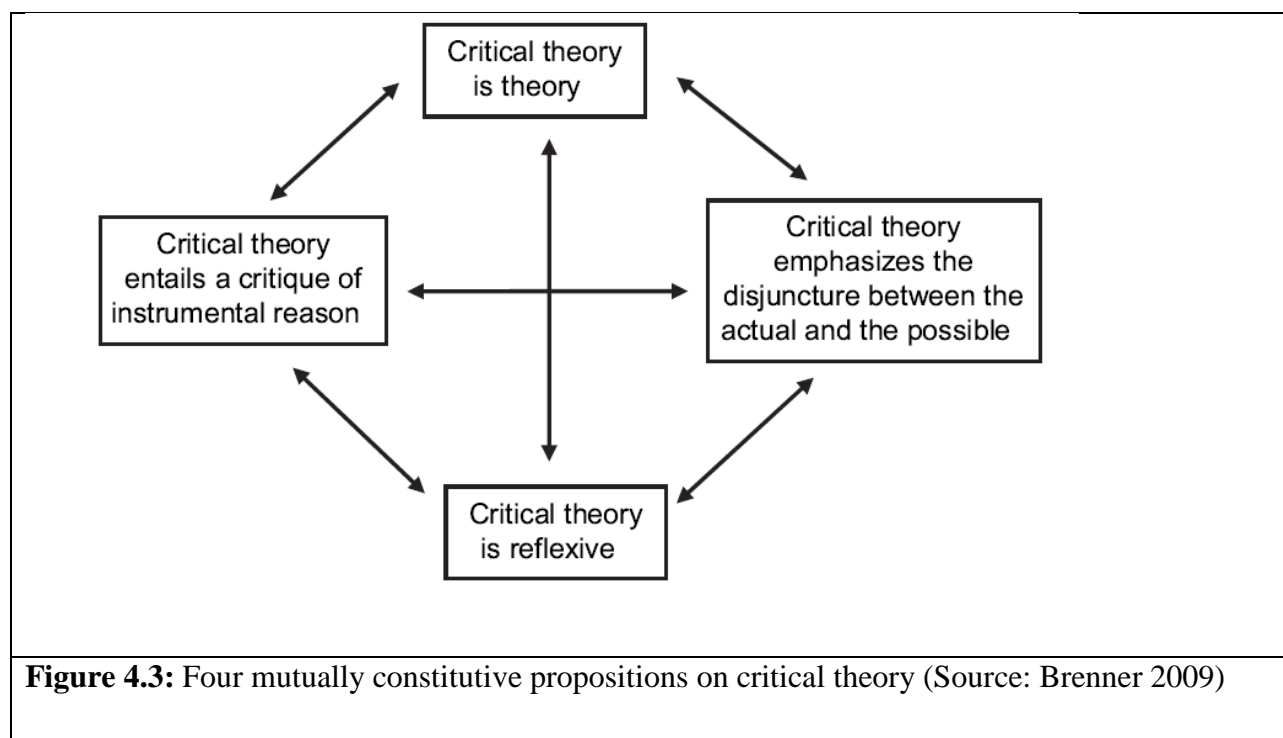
Critical theory is theory

Critical theory entails a critique of instrumental reason

Critical theory emphasizes the disjuncture between the actual and the possible

Critical theory is reflexive

**Figure 4.3:** Four mutually constitutive propositions on critical theory (Source: Brenner 2009)